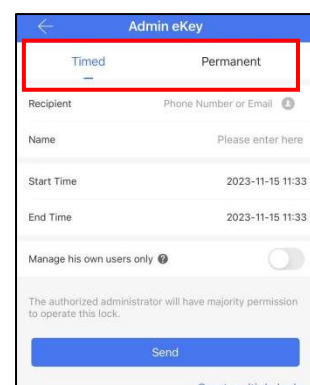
Admin eKey

Timed
Permanent

Recipient
Phone Number or Email

Name
Please enter here

Start Time
2023-11-15 11:33

End Time
2023-11-15 11:33

Manage his own users only

The authorized administrator will have majority permission to operate this lock.

Send

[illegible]